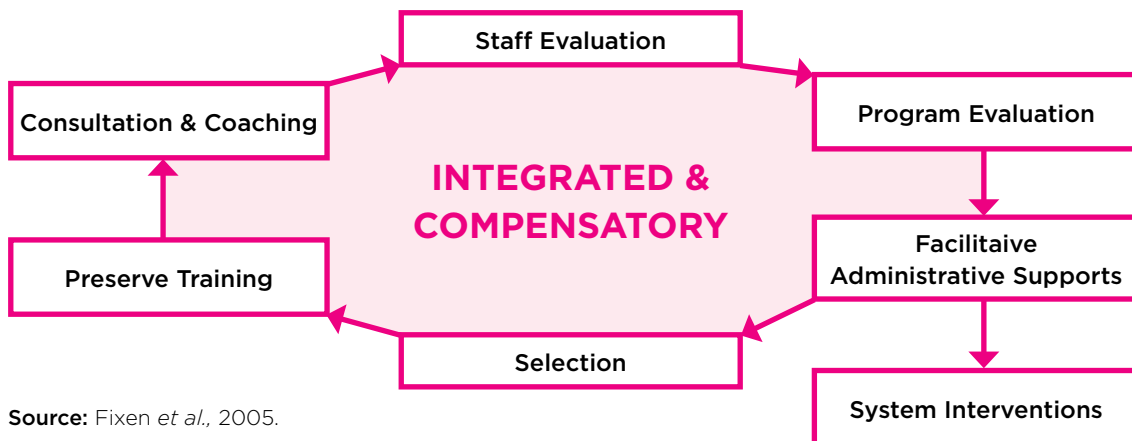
Staff Evaluation

Consultation & Coaching

Program Evaluation

INTEGRATED & COMPENSATORY

Facilitaive Administrative Supports

Preserve Training

Selection

System Interventions

Source: Fixen *et al.,* 2005.